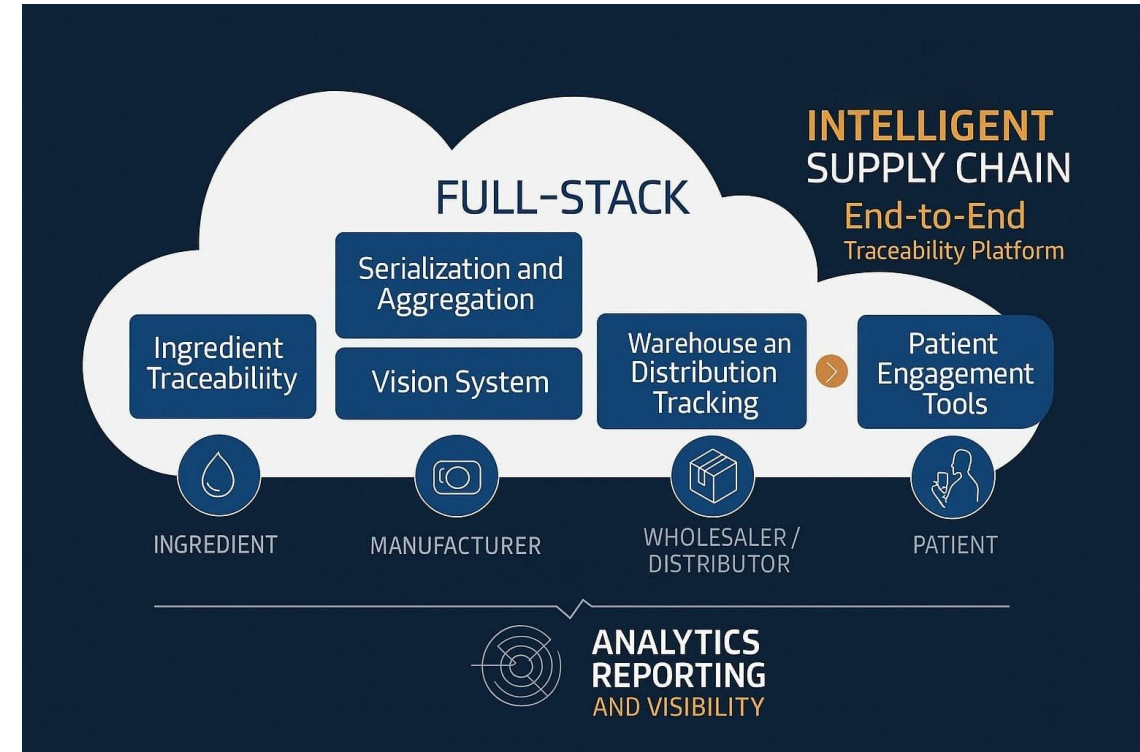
INTELLIGENT
SUPPLY CHAIN
End-to-End
Traceability Platform

FULL-STACK

Serialization and Aggregation

Ingredient Traceability

Vision System

Warehouse an Distribution Tracking

Patient Engagement Tools

INGREDIENT

MANUFACTURER

WHOLESALER / DISTRIBUTOR

PATIENT

ANALYTICS
REPORTING
AND VISIBILITY